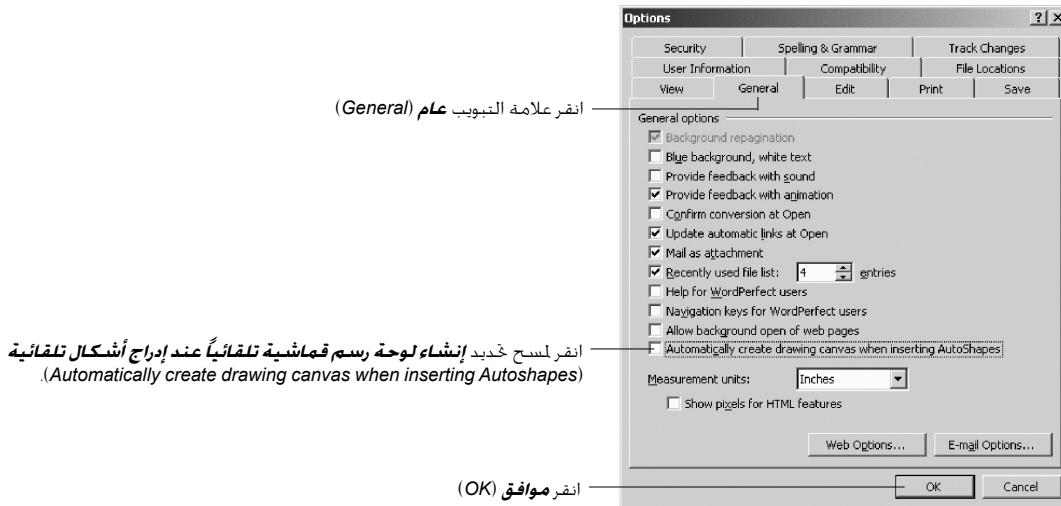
انقر علامة التبويب **عام** (*General*)

انقر لمسح تحديد **إنشاء لوحة رسم قماشية تلقائياً عند إدراج أشكال تلقائية** (*Automatically create drawing canvas when inserting Autoshapes*).

انقر **موافق** (*OK*)

Options ? X

Security | Spelling & Grammar | Track Changes
User Information | Compatibility | File Locations
View | General | Edit | Print | Save

General options
Background repagination
Blue background, white text
Provide feedback with sound
Provide feedback with animation
Confirm conversion at Open
Update automatic links at Open
Mail as attachment
Recently used file list: 4 entries
Help for WordPerfect users
Navigation keys for WordPerfect users
Allow background open of web pages
Automatically create drawing canvas when inserting AutoShapes

Measurement units: Inches
Show pixels for HTML features

Web Options... E-mail Options...

OK Cancel